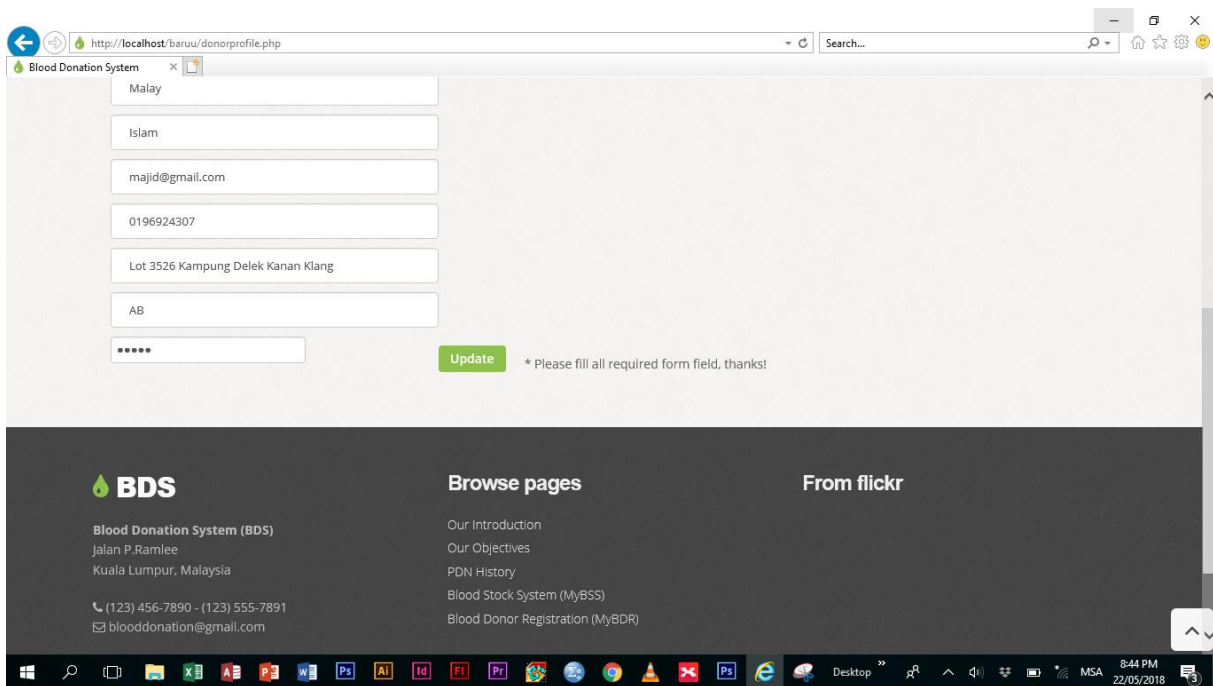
http://localhost/baruu/donorprofile.php

Search...

Blood Donation System

Malay

Islam

majid@gmail.com

0196924307

Lot 3526 Kampung Delek Kanan Klang

AB

•••••

Update

* Please fill all required form field, thanks!

BDS

Blood Donation System (BDS)
Jalan P.Ramlee
Kuala Lumpur, Malaysia

(123) 456-7890 - (123) 555-7891
blooddonation@gmail.com

Browse pages

Our Introduction
Our Objectives
PDN History
Blood Stock System (MyBSS)
Blood Donor Registration (MyBDR)

From flickr

Desktop

MSA

8:44 PM
22/05/2018